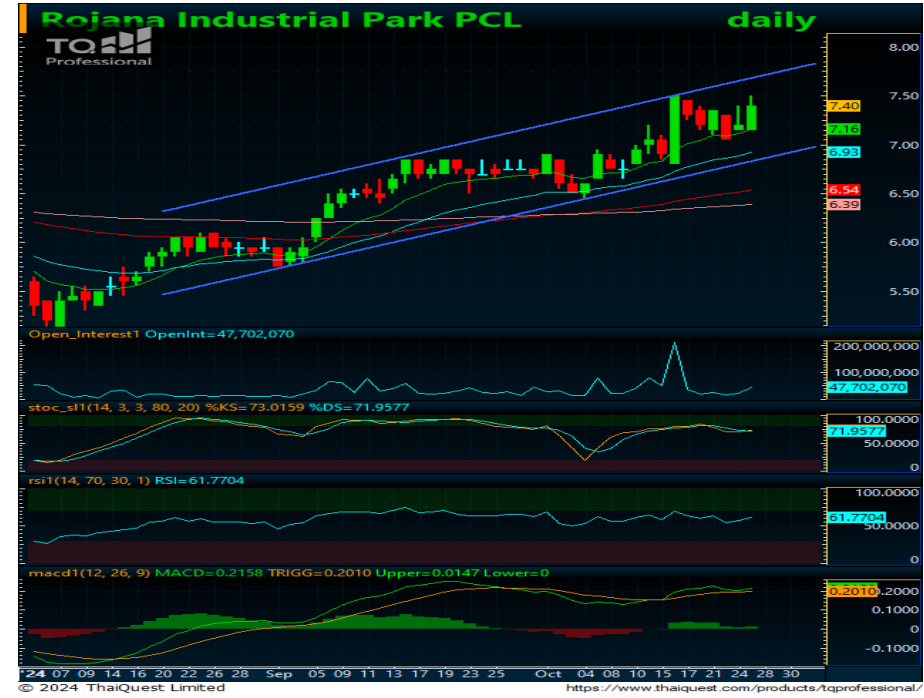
Rojana Industrial Park PCL daily

TQ Professional

8.00
7.50
7.40
7.16
7.00
6.93
6.54
6.50
6.39
6.00
5.50

Open_Interest1 OpenInt=47,702,070
200,000,000
100,000,000
47,702,070

stoc_sl1(14, 3, 3, 80, 20) %KS=73.0159 %DS=71.9577
100.0000
71.9577
50.0000
0

rsi1(14, 70, 30, 1) RSI=61.7704
100.0000
61.7704
50.0000
0

macd1(12, 26, 9) MACD=0.2158 TRIGG=0.2010 Upper=0.0147 Lower=0
0.2010
0.2000
0.1000
0
-0.1000

'24 07 09 14 16 20 22 26 28 Sep 05 09 11 13 17 19 23 25 Oct 04 08 10 15 17 21 24 28 30

© 2024 ThaiQuest Limited
https://www.thaiquest.com/products/tqprofessional